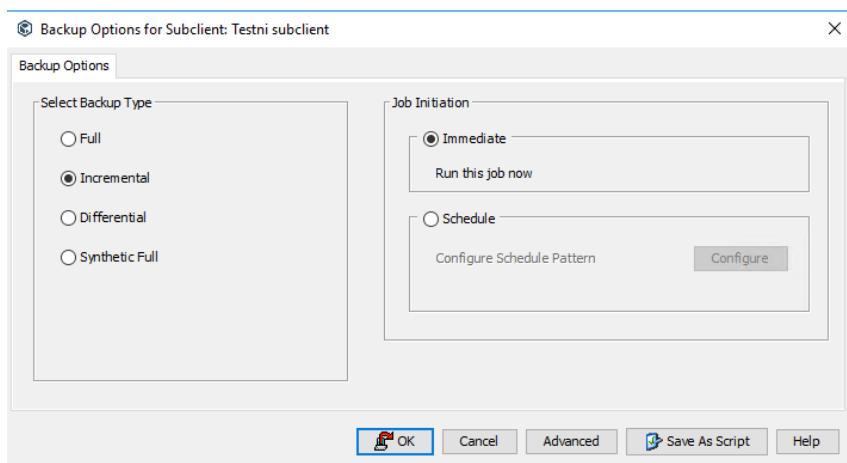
Backup Options for Subclient: Testni subclient

Backup Options

Select Backup Type

Full

Incremental

Differential

Synthetic Full

Job Initiation

Immediate

Run this job now

Schedule

Configure Schedule Pattern

Configure

OK

Cancel

Advanced

Save As Script

Help